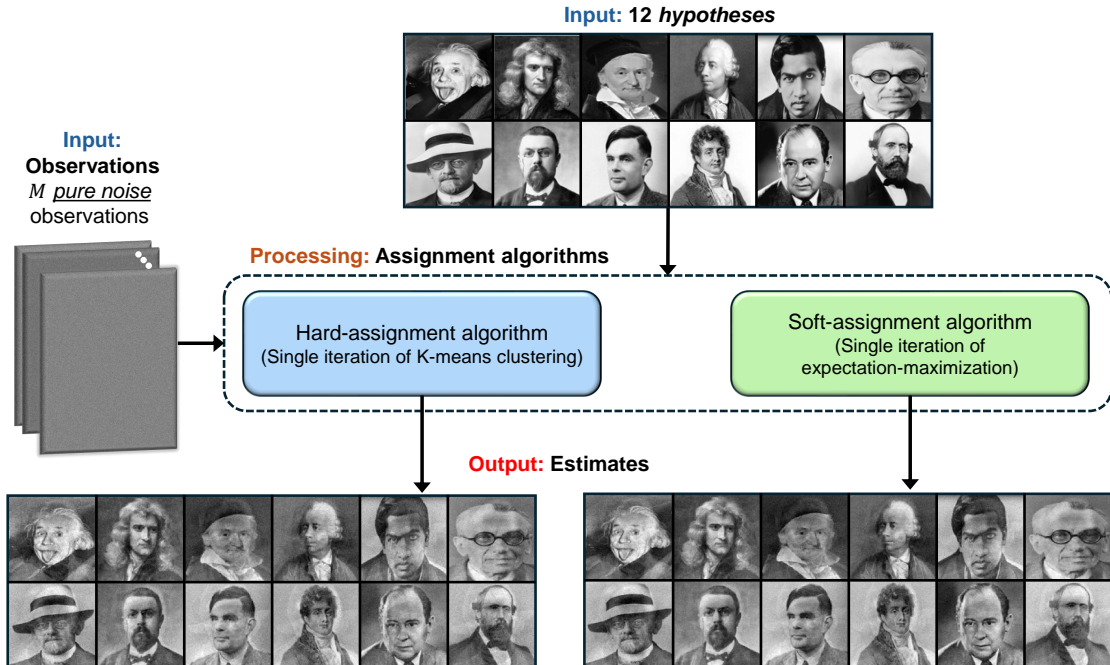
Input: 12 *hypotheses*

Input:
Observations
$M$ pure noise
observations

Processing: Assignment algorithms

Hard-assignment algorithm
(Single iteration of K-means clustering)

Soft-assignment algorithm
(Single iteration of expectation-maximization)

Output: Estimates